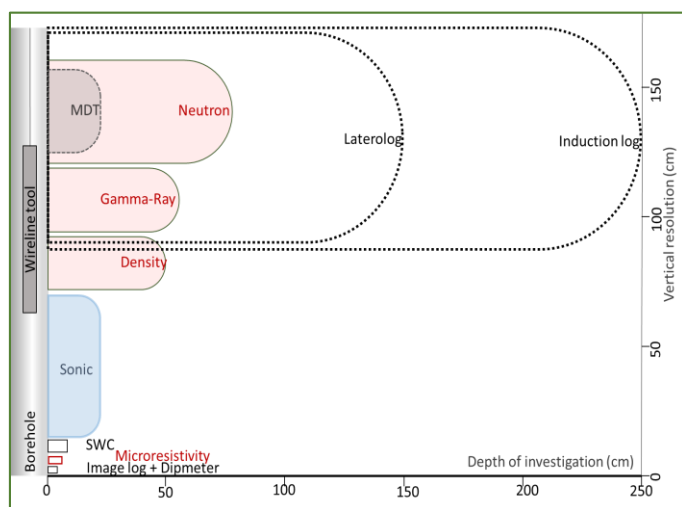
Wireline tool

Borehole

MDT

Neutron

Laterolog

Induction log

Gamma-Ray

Density

Sonic

SWC

Microresistivity

Image log + Dipmeter

Depth of investigation (cm)

Vertical resolution (cm)

150

100

50

0

0

50

100

150

200

250